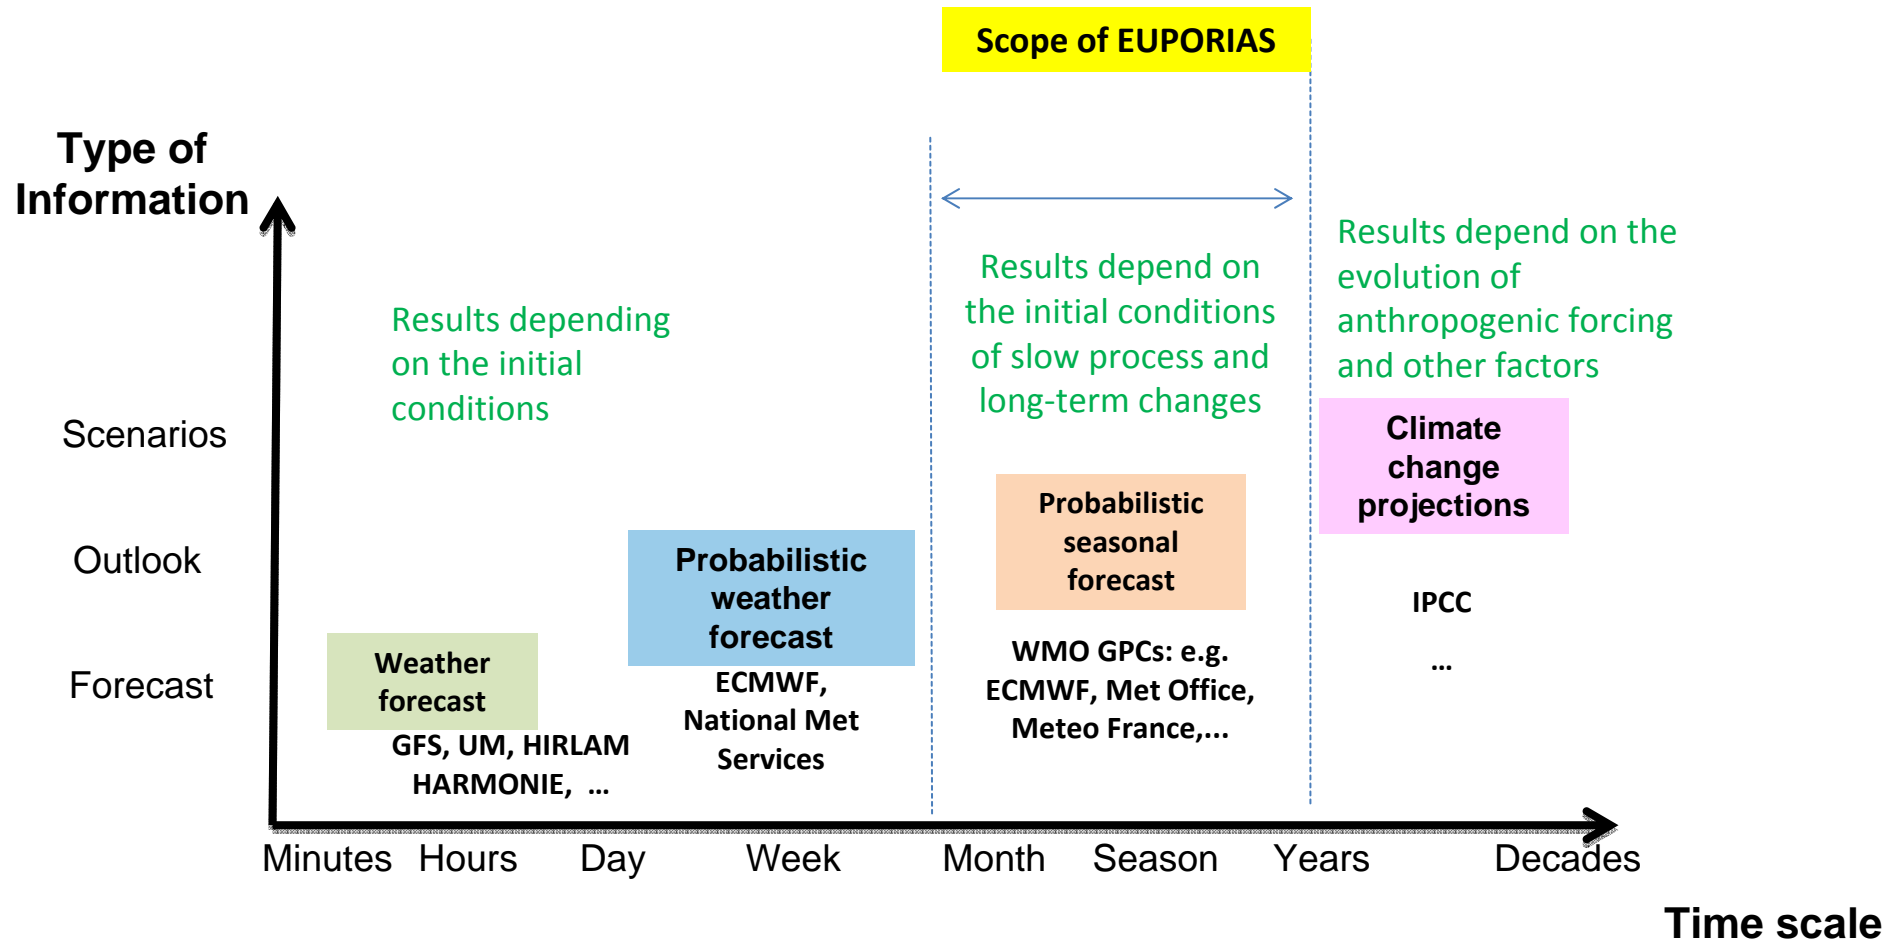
Scope of EUPORIAS

Type of Information

Results depending on the initial conditions

Results depend on the initial conditions of slow process and long-term changes

Results depend on the evolution of anthropogenic forcing and other factors

Scenarios

Outlook

Forecast

Climate change projections

Probabilistic seasonal forecast

Probabilistic weather forecast

IPCC

...

Weather forecast

ECMWF, National Met Services

WMO GPCs: e.g. ECMWF, Met Office, Meteo France,...

GFS, UM, HIRLAM HARMONIE, ...

Minutes Hours Day Week Month Season Years Decades

Time scale